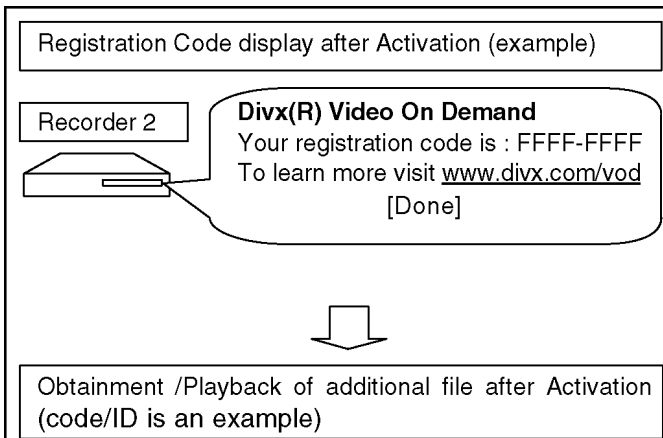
Registration Code display after Activation (example)

Recorder 2

**Divx(R) Video On Demand**
Your registration code is : FFFF-FFFF
To learn more visit www.divx.com/vod
[Done]

Obtainment /Playback of additional file after Activation (code/ID is an example)